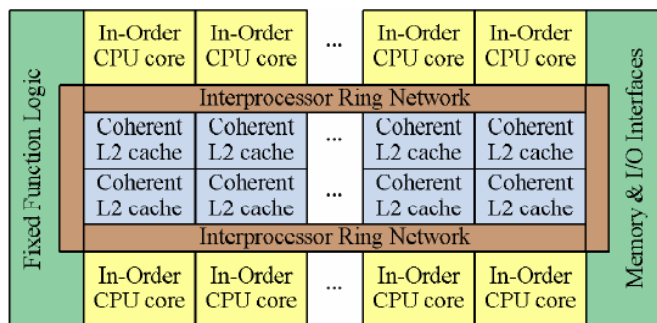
Fixed Function Logic

In-Order CPU core
In-Order CPU core
...
In-Order CPU core
In-Order CPU core

Interprocessor Ring Network

Coherent L2 cache
Coherent L2 cache
...
Coherent L2 cache
Coherent L2 cache

Coherent L2 cache
Coherent L2 cache
...
Coherent L2 cache
Coherent L2 cache

Interprocessor Ring Network

In-Order CPU core
In-Order CPU core
...
In-Order CPU core
In-Order CPU core

Memory & I/O Interfaces